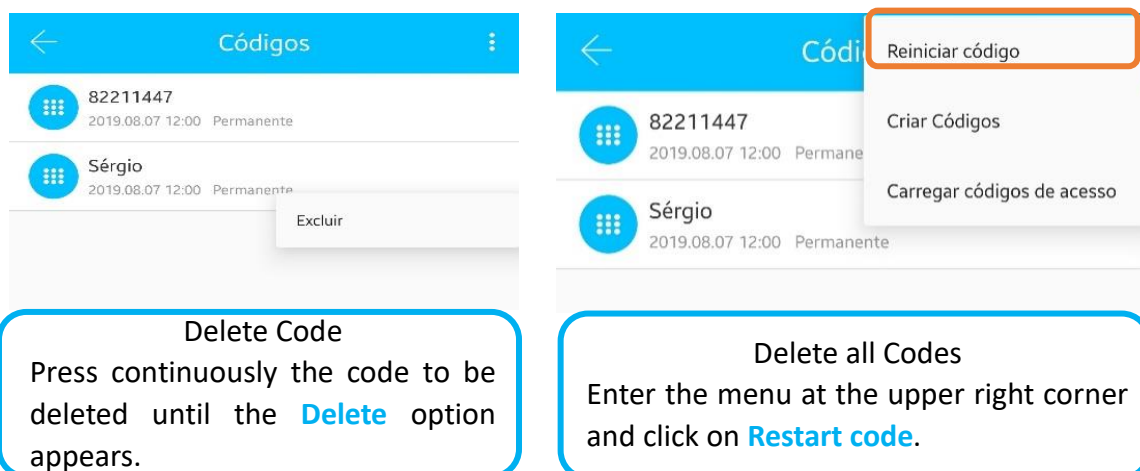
Códigos

82211447
2019.08.07 12:00 Permanente

Sérgio
2019.08.07 12:00 Permanente

Excluir

Delete Code
Press continuously the code to be deleted until the **Delete** option appears.

Códi

Reiniciar código

Criar Códigos

Carregar códigos de acesso

82211447
2019.08.07 12:00 Permane

Sérgio
2019.08.07 12:00 Permanente

Delete all Codes
Enter the menu at the upper right corner and click on **Restart code**.